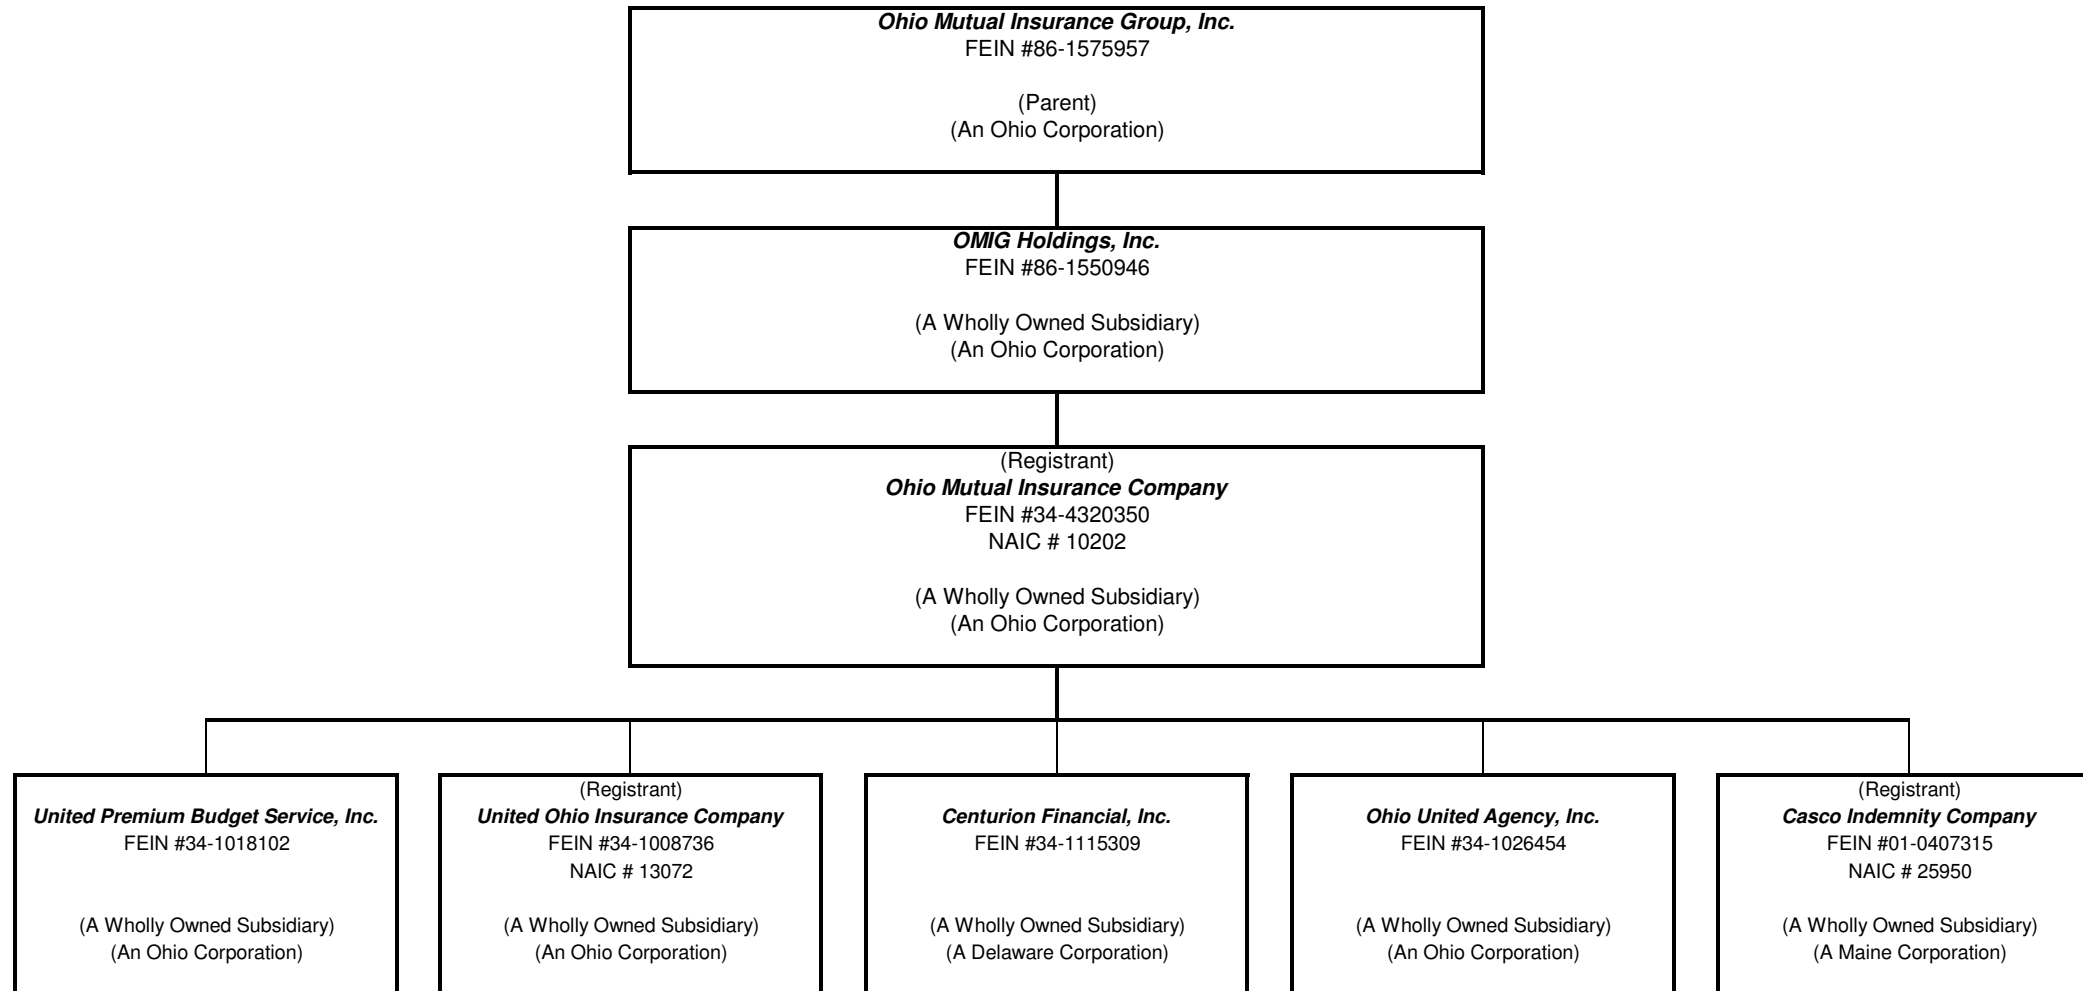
Ohio Mutual Insurance Group, Inc.
FEIN #86-1575957

(Parent)
(An Ohio Corporation)

OMIG Holdings, Inc.
FEIN #86-1550946

(A Wholly Owned Subsidiary)
(An Ohio Corporation)

(Registrant)
Ohio Mutual Insurance Company
FEIN #34-4320350
NAIC # 10202

(A Wholly Owned Subsidiary)
(An Ohio Corporation)

United Premium Budget Service, Inc.
FEIN #34-1018102

(A Wholly Owned Subsidiary)
(An Ohio Corporation)

(Registrant)
United Ohio Insurance Company
FEIN #34-1008736
NAIC # 13072

(A Wholly Owned Subsidiary)
(An Ohio Corporation)

Centurion Financial, Inc.
FEIN #34-1115309

(A Wholly Owned Subsidiary)
(A Delaware Corporation)

Ohio United Agency, Inc.
FEIN #34-1026454

(A Wholly Owned Subsidiary)
(An Ohio Corporation)

(Registrant)
Casco Indemnity Company
FEIN #01-0407315
NAIC # 25950

(A Wholly Owned Subsidiary)
(A Maine Corporation)